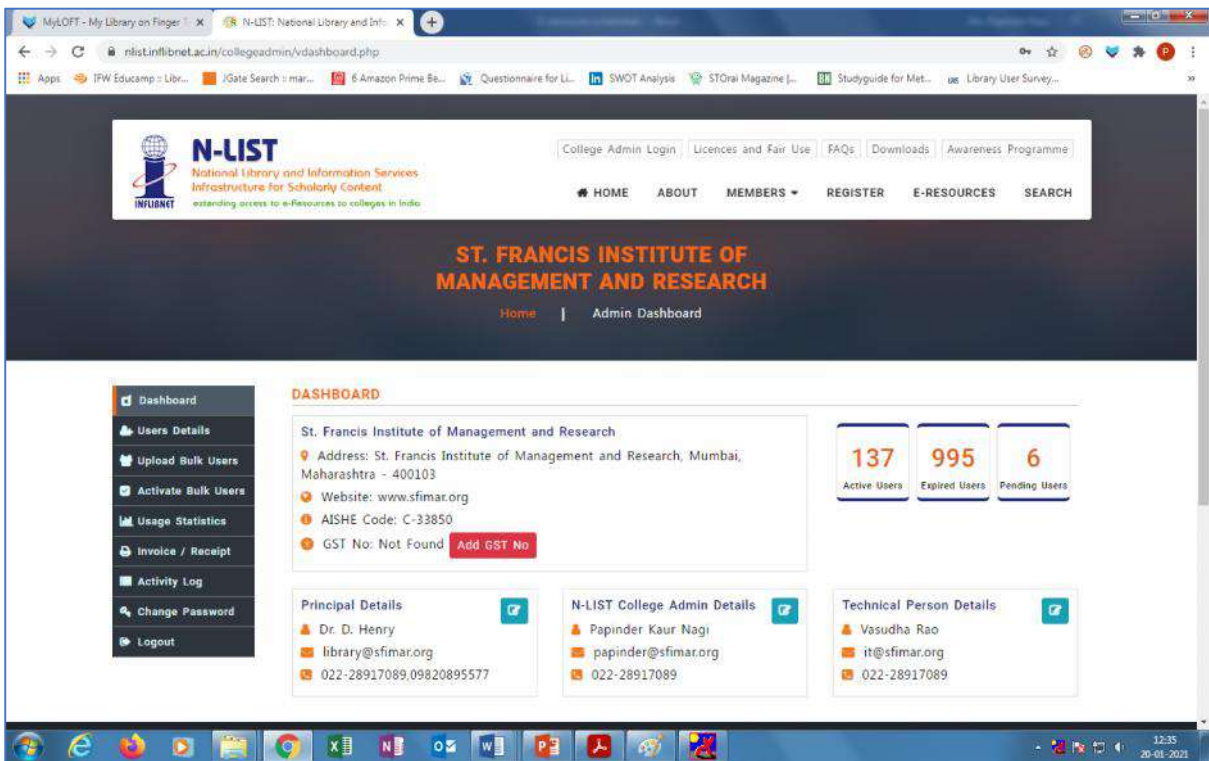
MyLOFT - My Library on Finger T ×
N-LIST: National Library and Info ×
nlist.inflibnet.ac.in/collegeadmin/vdashboard.php
Apps   IFW Educamp :: Libr...   JGate Search :: mar...   6 Amazon Prime Be...   Questionnaire for Li...   SWOT Analysis   STOrai Magazine |...   Studyguide for Met...   Library User Survey...

INFLIBNET
N-LIST
National Library and Information Services Infrastructure for Scholarly Content
extending access to e-Resources to colleges in India

College Admin Login | Licences and Fair Use | FAQs | Downloads | Awareness Programme

HOME   ABOUT   MEMBERS ▾   REGISTER   E-RESOURCES   SEARCH

ST. FRANCIS INSTITUTE OF MANAGEMENT AND RESEARCH

Home | Admin Dashboard

Dashboard
Users Details
Upload Bulk Users
Activate Bulk Users
Usage Statistics
Invoice / Receipt
Activity Log
Change Password
Logout

DASHBOARD

St. Francis Institute of Management and Research
Address: St. Francis Institute of Management and Research, Mumbai, Maharashtra - 400103
Website: www.sfimar.org
AISHE Code: C-33850
GST No: Not Found  Add GST No

| 137 | 995 | 6 |
|---|---|---|
| Active Users | Expired Users | Pending Users |

Principal Details
Dr. D. Henry
library@sfimar.org
022-28917089,09820895577

N-LIST College Admin Details
Papinder Kaur Nagi
papinder@sfimar.org
022-28917089

Technical Person Details
Vasudha Rao
it@sfimar.org
022-28917089

12:35
20-01-2021